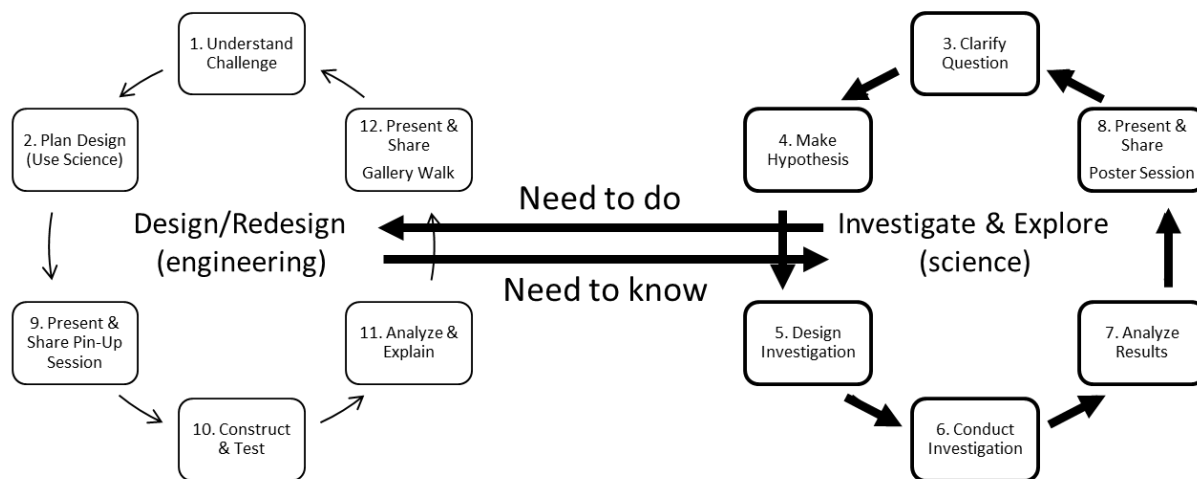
1. Understand Challenge

2. Plan Design (Use Science)

12. Present & Share Gallery Walk

Design/Redesign (engineering)

9. Present & Share Pin-Up Session

11. Analyze & Explain

10. Construct & Test

Need to do

Need to know

3. Clarify Question

4. Make Hypothesis

8. Present & Share Poster Session

Investigate & Explore (science)

5. Design Investigation

7. Analyze Results

6. Conduct Investigation